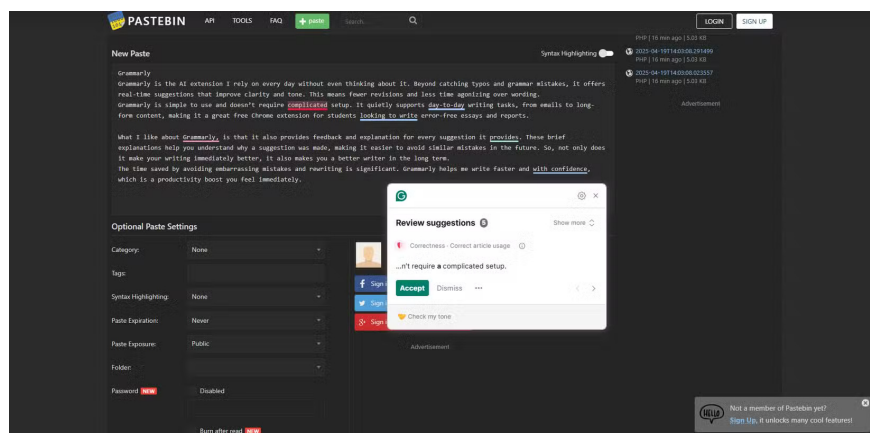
PASTEBIN API TOOLS FAQ + paste Search...

LOGIN SIGN UP

PHP | 16 min ago | 5.03 KB

2025-04-19T14:03:08.291499
PHP | 16 min ago | 5.03 KB

2025-04-19T14:03:08.023557
PHP | 16 min ago | 5.03 KB

Advertisement

New Paste

Syntax Highlighting

Grammarly
Grammarly is the AI extension I rely on every day without even thinking about it. Beyond catching typos and grammar mistakes, it offers real-time suggestions that improve clarity and tone. This means fewer revisions and less time agonizing over wording.
Grammarly is simple to use and doesn't require complicated setup. It quietly supports day-to-day writing tasks, from emails to long-form content, making it a great free Chrome extension for students looking to write error-free essays and reports.

What I like about Grammarly, is that it also provides feedback and explanation for every suggestion it provides. These brief explanations help you understand why a suggestion was made, making it easier to avoid similar mistakes in the future. So, not only does it make your writing immediately better, it also makes you a better writer in the long term.
The time saved by avoiding embarrassing mistakes and rewriting is significant. Grammarly helps me write faster and with confidence, which is a productivity boost you feel immediately.

Review suggestions 8
Show more
Correctness · Correct article usage
...n't require a complicated setup.
Accept Dismiss ···
Check my tone

Optional Paste Settings

Category: None
Tags:
Syntax Highlighting: None
Paste Expiration: Never
Paste Exposure: Public
Folder:
Password NEW Disabled
Burn after read NEW

Sign
Sign
Sign

Advertisement

Not a member of Pastebin yet?
Sign Up, it unlocks many cool features!